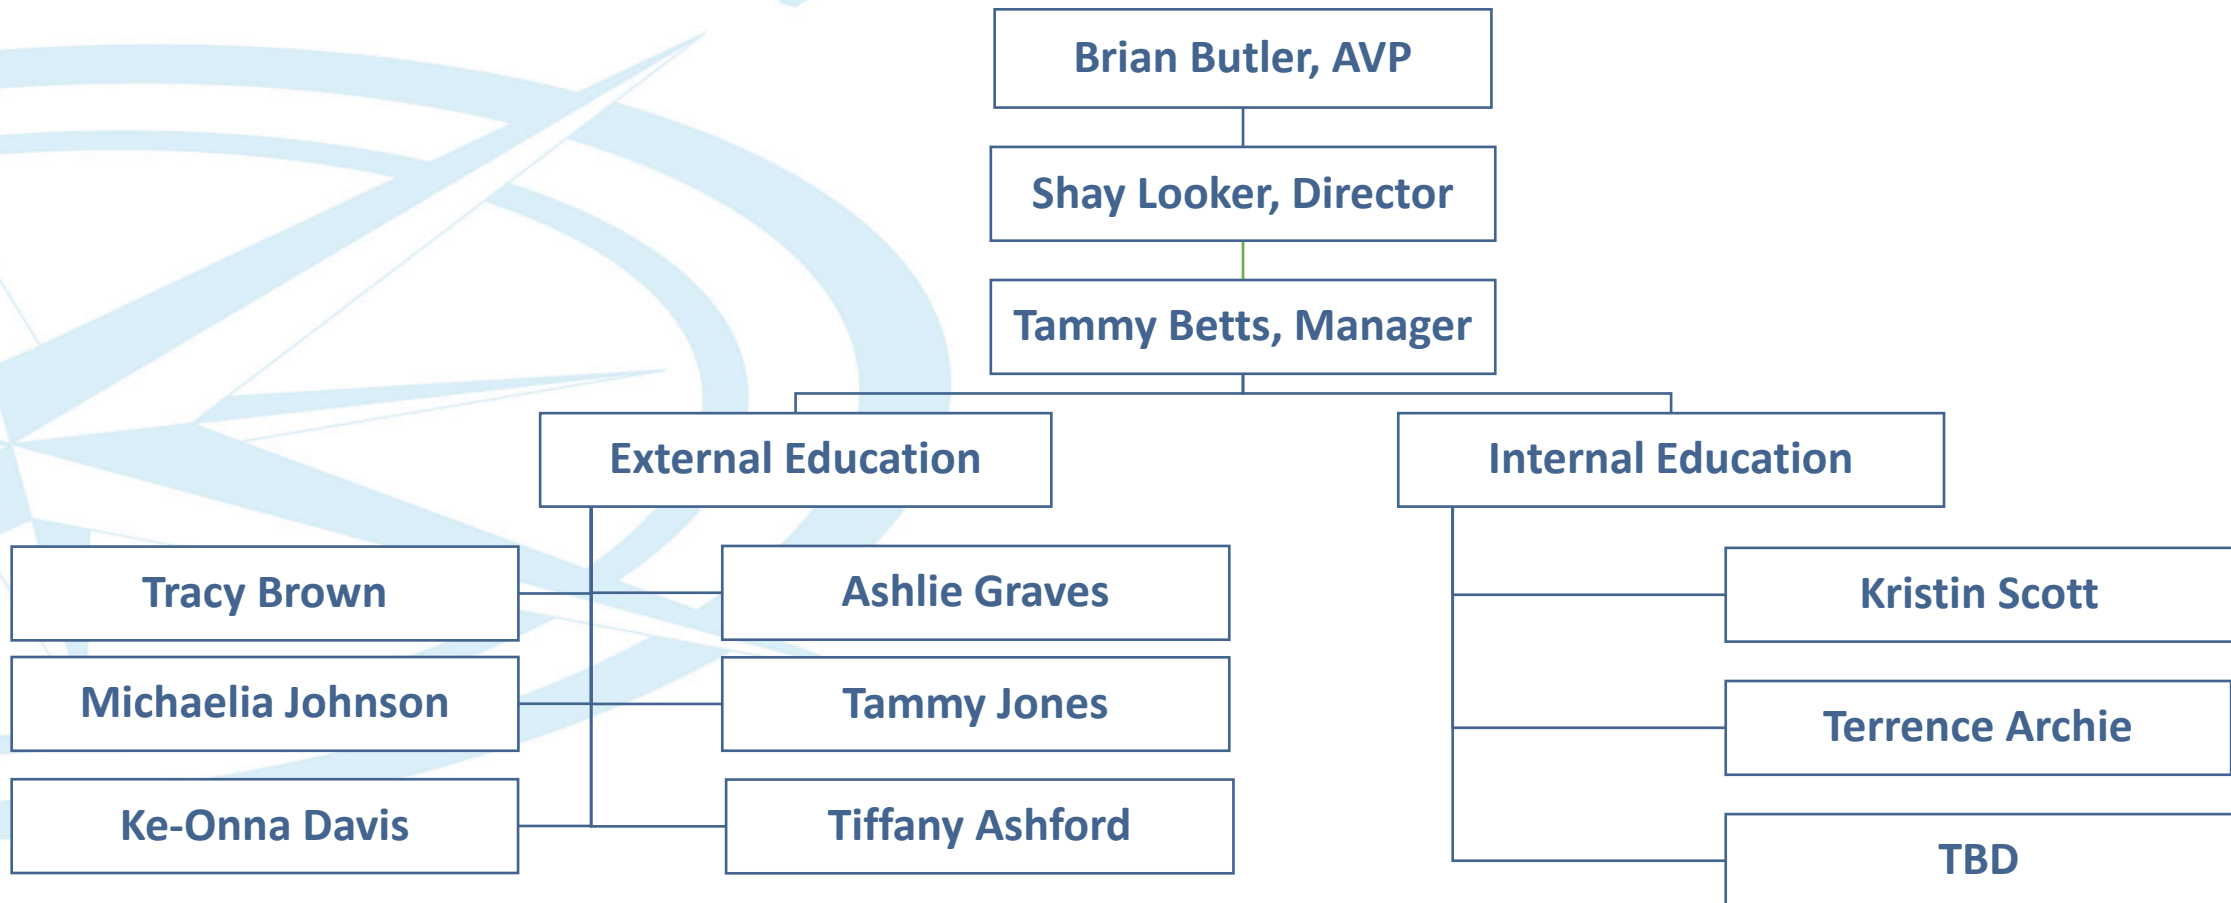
Brian Butler, AVP

Shay Looker, Director

Tammy Betts, Manager

External Education

Internal Education

Tracy Brown

Ashlie Graves

Michaelia Johnson

Tammy Jones

Ke-Onna Davis

Tiffany Ashford

Kristin Scott

Terrence Archie

TBD